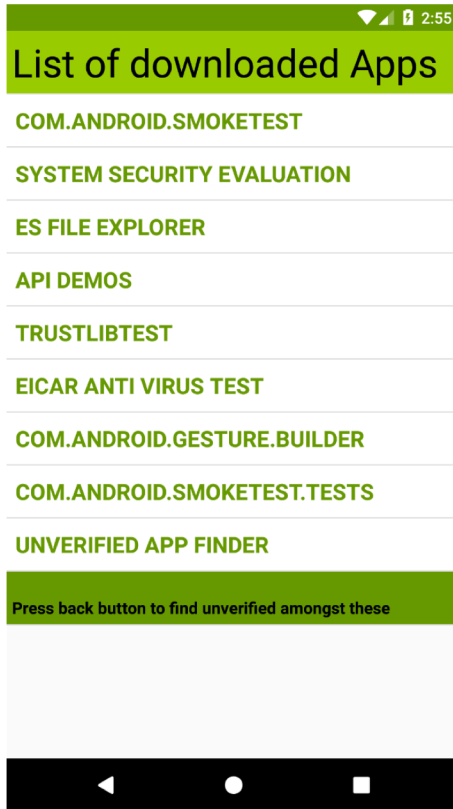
2:55

List of downloaded Apps

COM.ANDROID.SMOKETEST

SYSTEM SECURITY EVALUATION

ES FILE EXPLORER

API DEMOS

TRUSTLIBTEST

EICAR ANTI VIRUS TEST

COM.ANDROID.GESTURE.BUILDER

COM.ANDROID.SMOKETEST.TESTS

UNVERIFIED APP FINDER

Press back button to find unverified amongst these